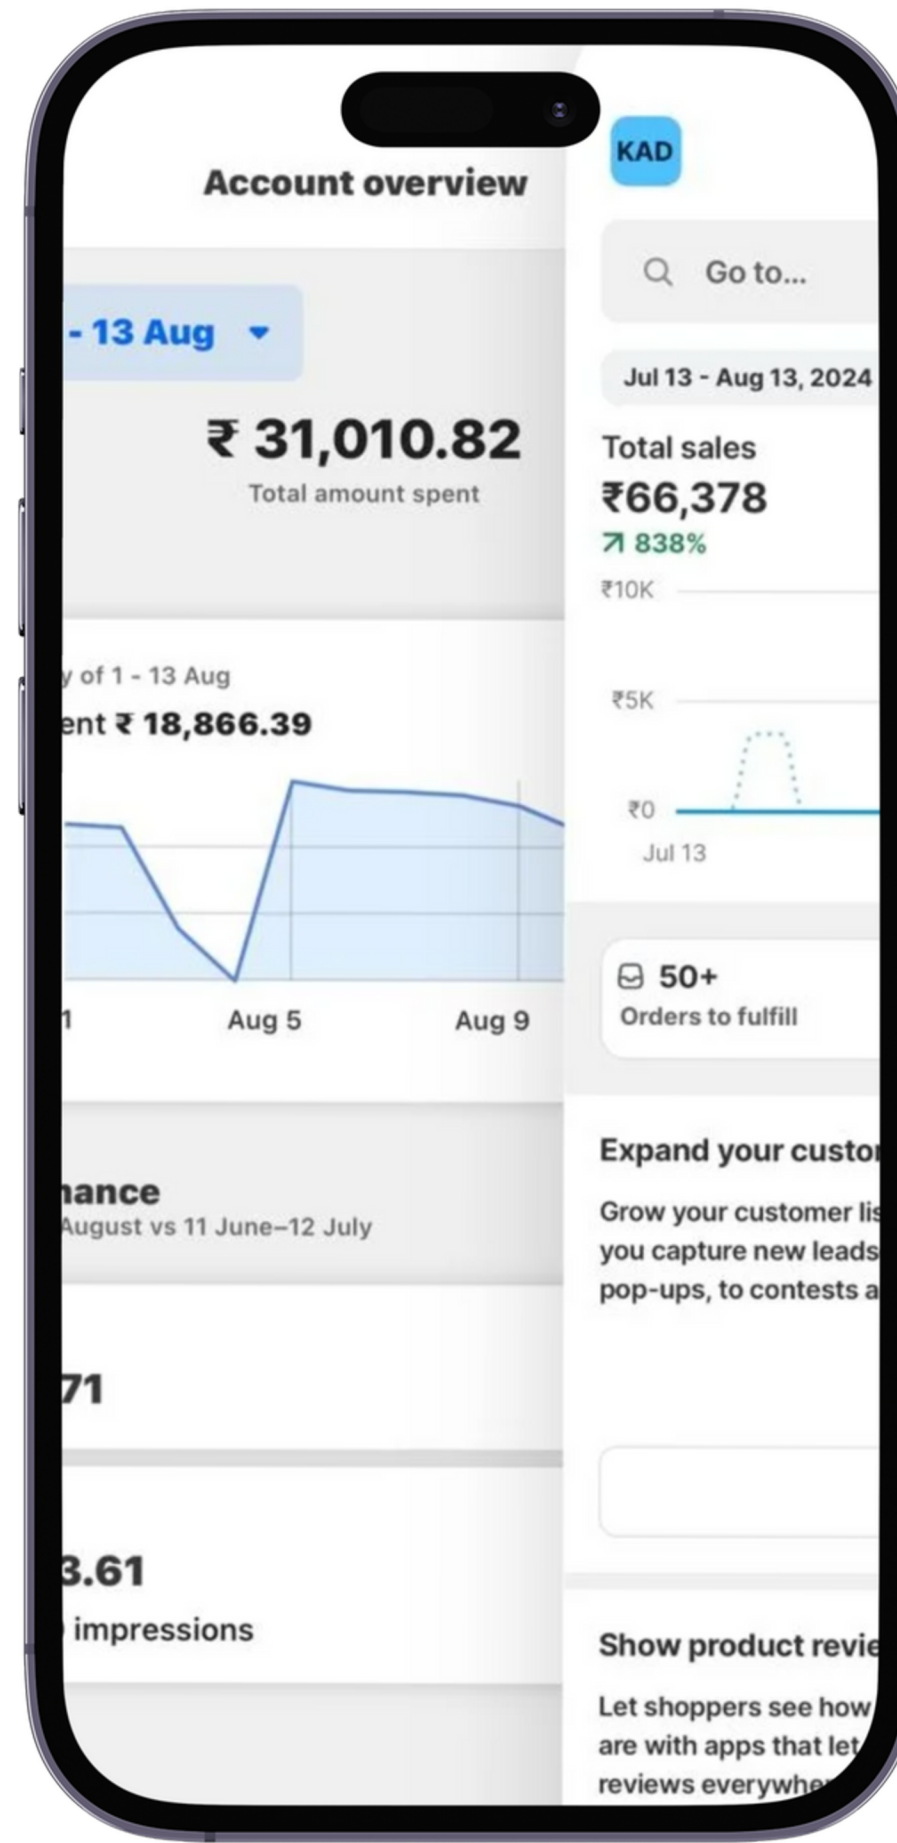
Account overview

- 13 Aug

₹ 31,010.82
Total amount spent

y of 1 - 13 Aug
ent ₹ 18,866.39

1 Aug 5 Aug 9

hance
August vs 11 June–12 July

71

3.61
impressions

KAD

Go to...

Jul 13 - Aug 13, 2024

Total sales
₹66,378
838%

₹10K
₹5K
₹0
Jul 13

50+
Orders to fulfill

Expand your custo

Grow your customer lis
you capture new leads
pop-ups, to contests a

Show product revie

Let shoppers see how
are with apps that let
reviews everywhe